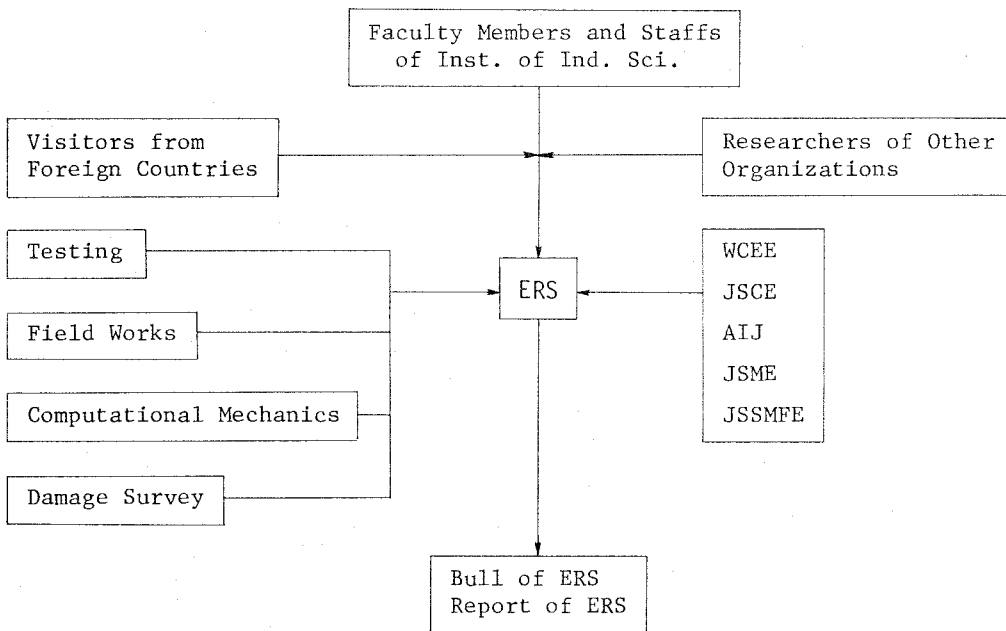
Faculty Members and Staffs of Inst. of Ind. Sci.

Visitors from Foreign Countries

Researchers of Other Organizations

Testing

Field Works

Computational Mechanics

Damage Survey

ERS

WCEE
JSCE
AIJ
JSME
JSSMFE

Bull of ERS
Report of ERS